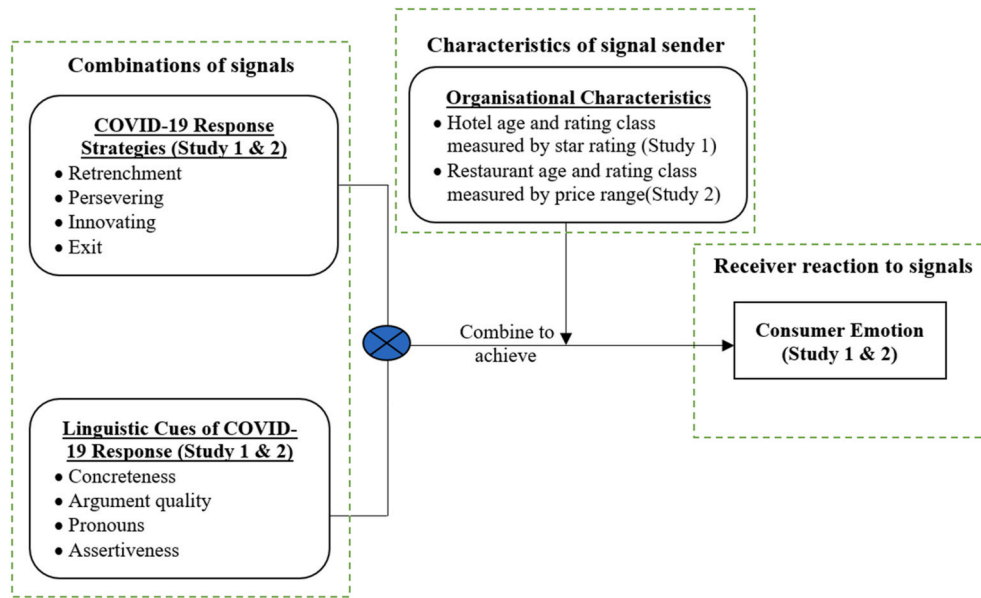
Combinations of signals

COVID-19 Response Strategies (Study 1 & 2)
• Retrenchment
• Persevering
• Innovating
• Exit

Linguistic Cues of COVID-19 Response (Study 1 & 2)
• Concreteness
• Argument quality
• Pronouns
• Assertiveness

Characteristics of signal sender

Organisational Characteristics
• Hotel age and rating class measured by star rating (Study 1)
• Restaurant age and rating class measured by price range(Study 2)

Combine to achieve

Receiver reaction to signals

Consumer Emotion (Study 1 & 2)